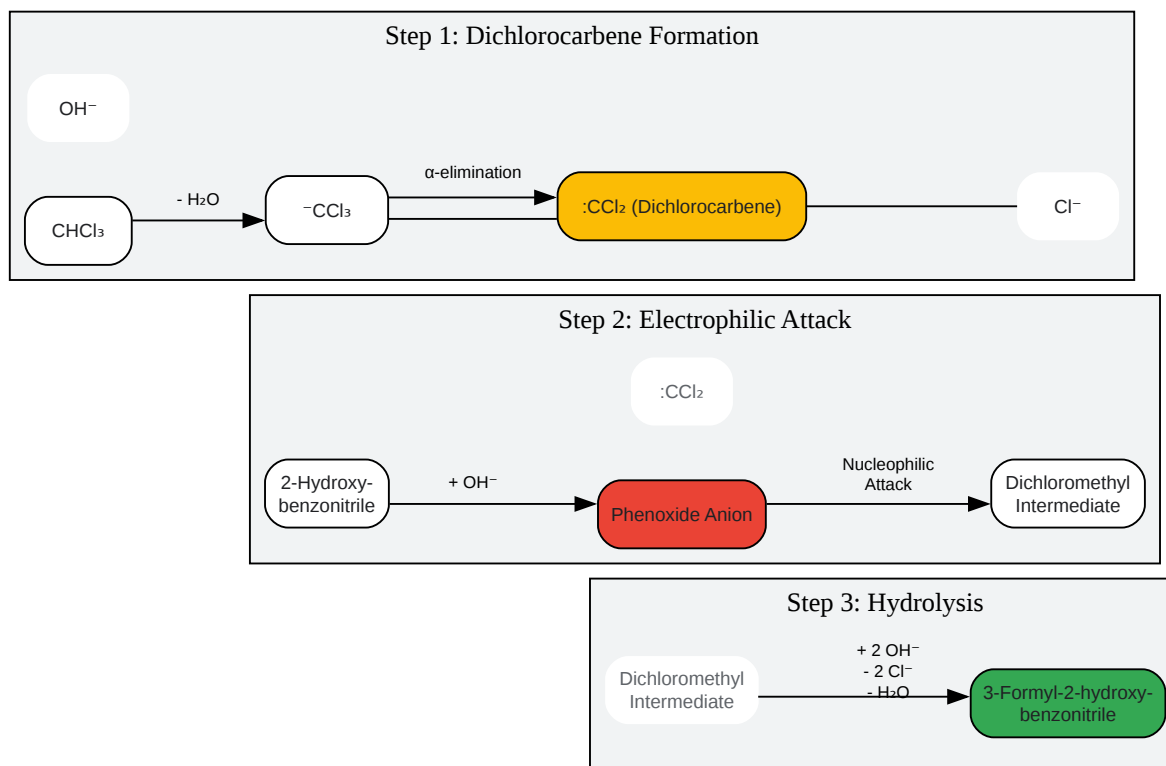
Step 1: Dichlorocarbene Formation

OH⁻

CHCl₃

- H₂O

⁻CCl₃

α-elimination

:CCl₂ (Dichlorocarbene)

Cl⁻

Step 2: Electrophilic Attack

:CCl₂

2-Hydroxybenzonitrile

+ OH⁻

Phenoxide Anion

Nucleophilic Attack

Dichloromethyl Intermediate

Step 3: Hydrolysis

Dichloromethyl Intermediate

+ 2 OH⁻
- 2 Cl⁻
- H₂O

3-Formyl-2-hydroxybenzonitrile